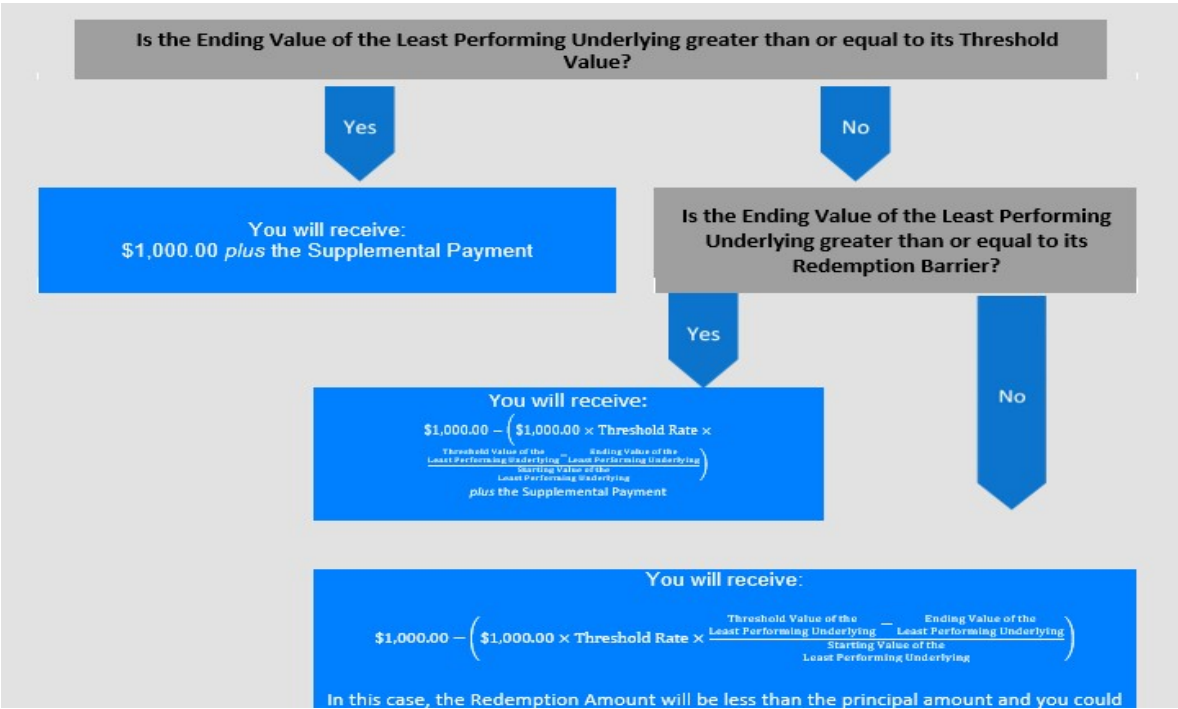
Is the Ending Value of the Least Performing Underlying greater than or equal to its Threshold Value?

Yes

No

You will receive:
\$1,000.00 *plus* the Supplemental Payment

Is the Ending Value of the Least Performing Underlying greater than or equal to its Redemption Barrier?

Yes

No

You will receive:
$\$1,000.00 - \left(\$1,000.00 \times \text{Threshold Rate} \times \frac{\text{Threshold Value of the Least Performing Underlying} - \text{Ending Value of the Least Performing Underlying}}{\text{Starting Value of the Least Performing Underlying}}\right)$
*plus* the Supplemental Payment

You will receive:
$\$1,000.00 - \left(\$1,000.00 \times \text{Threshold Rate} \times \frac{\text{Threshold Value of the Least Performing Underlying} - \text{Ending Value of the Least Performing Underlying}}{\text{Starting Value of the Least Performing Underlying}}\right)$

In this case, the Redemption Amount will be less than the principal amount and you could